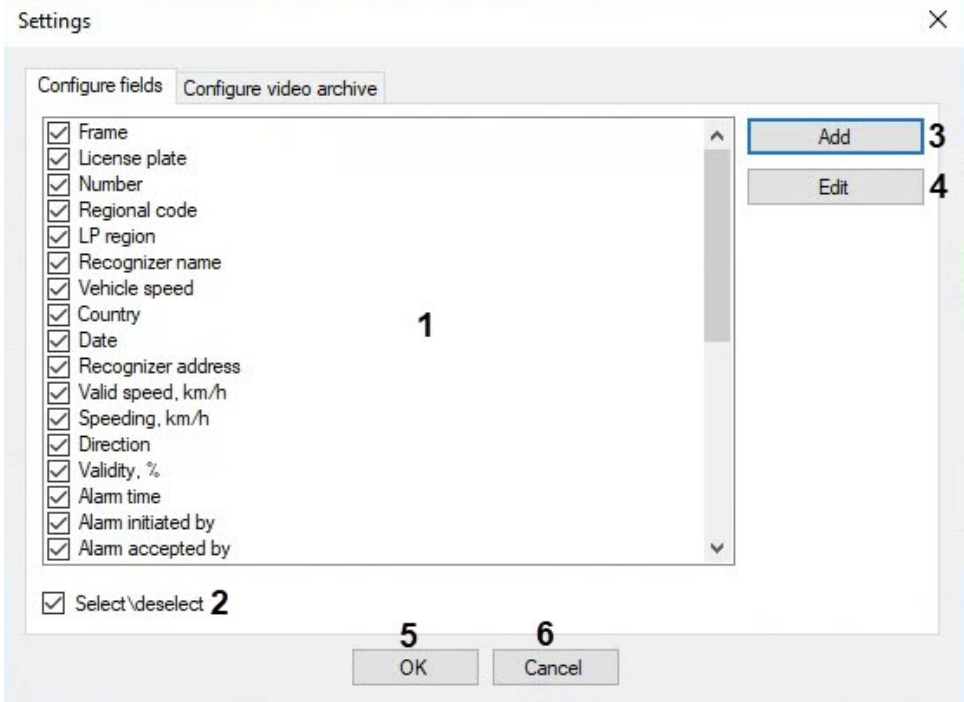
Settings ×

Configure fields | Configure video archive

☑ Frame
☑ License plate
☑ Number
☑ Regional code
☑ LP region
☑ Recognizer name
☑ Vehicle speed
☑ Country
☑ Date
☑ Recognizer address
☑ Valid speed, km/h
☑ Speeding, km/h
☑ Direction
☑ Validity, %
☑ Alarm time
☑ Alarm initiated by
☑ Alarm accepted by

1

Add 3
Edit 4

☑ Select\deselect 2

5
OK

6
Cancel